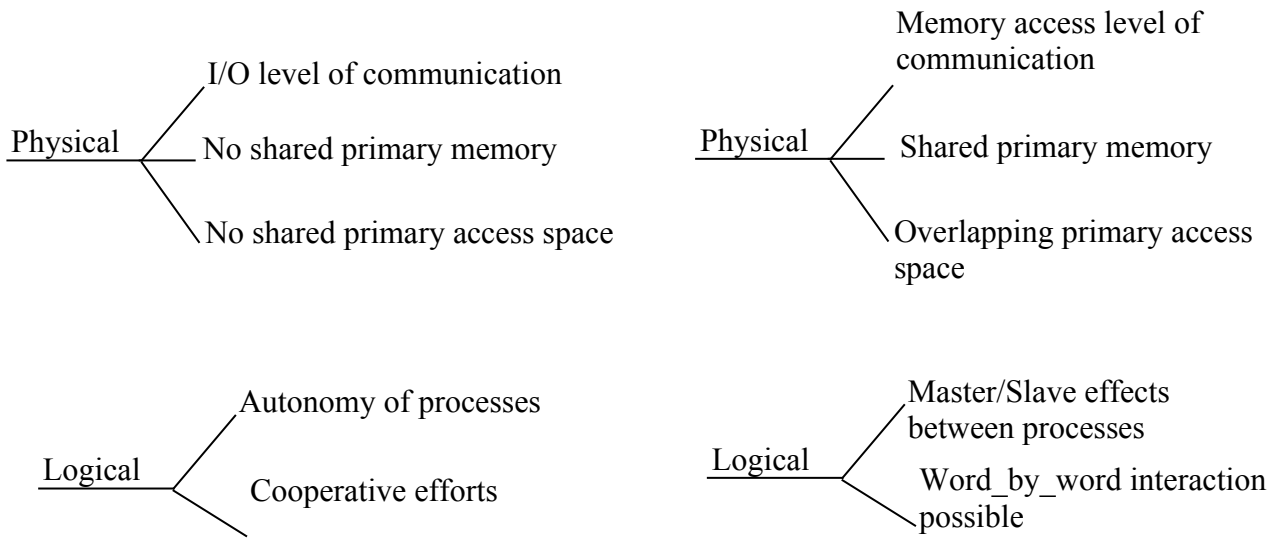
Physical

I/O level of communication

No shared primary memory

No shared primary access space

Physical

Memory access level of communication

Shared primary memory

Overlapping primary access space

Logical

Autonomy of processes

Cooperative efforts

Logical

Master/Slave effects between processes

Word_by_word interaction possible